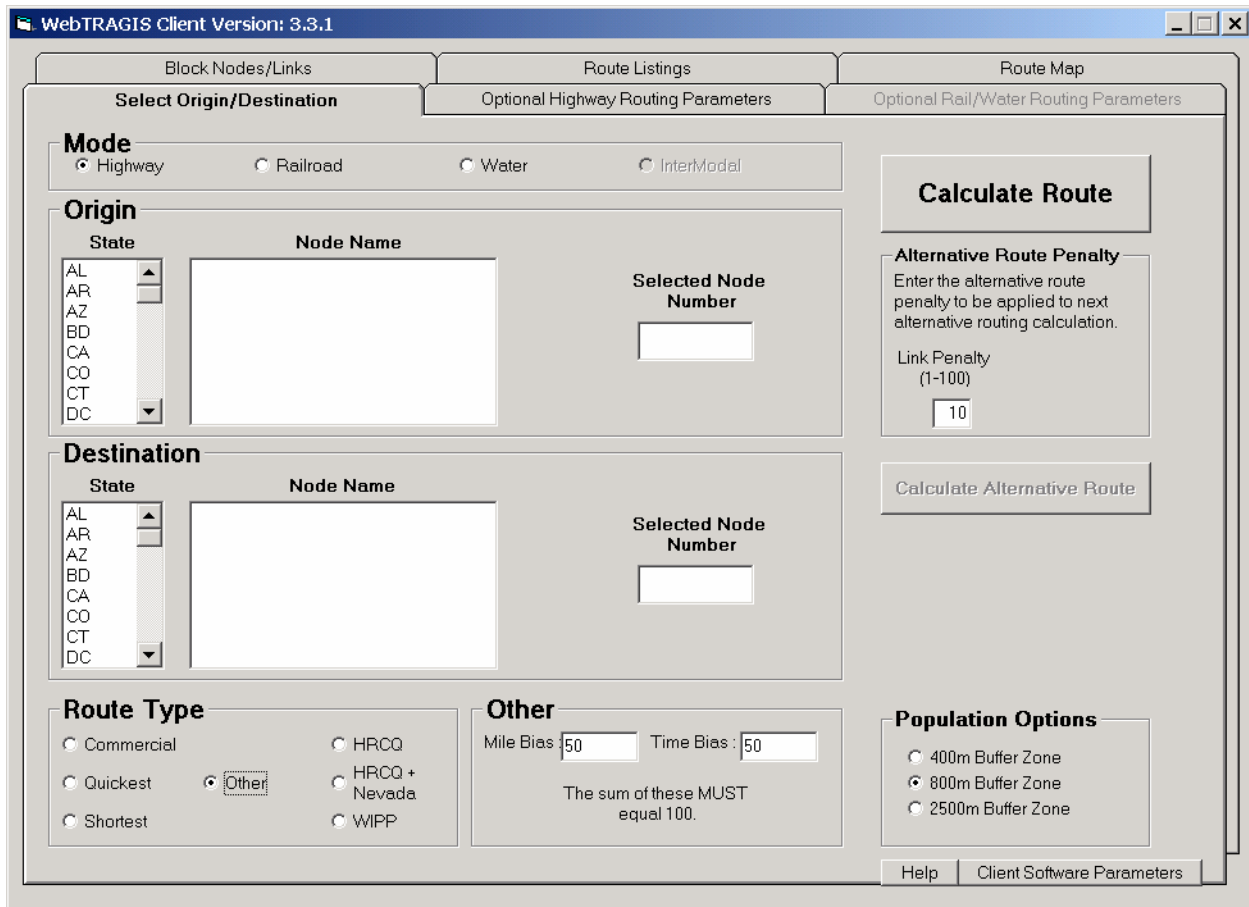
WebTRAGIS Client Version: 3.3.1

Block Nodes/Links
Route Listings
Route Map
Select Origin/Destination
Optional Highway Routing Parameters
Optional Rail/Water Routing Parameters

Mode
Highway
Railroad
Water
InterModal

Calculate Route

Origin
State
Node Name
AL
AR
AZ
BD
CA
CO
CT
DC
Selected Node Number

Alternative Route Penalty
Enter the alternative route penalty to be applied to next alternative routing calculation.
Link Penalty (1-100)
10

Destination
State
Node Name
AL
AR
AZ
BD
CA
CO
CT
DC
Selected Node Number

Calculate Alternative Route

Route Type
Commercial
Quickest
Other
Shortest
HRCQ
HRCQ + Nevada
WIPP

Other
Mile Bias : 50
Time Bias : 50
The sum of these MUST equal 100.

Population Options
400m Buffer Zone
800m Buffer Zone
2500m Buffer Zone

Help
Client Software Parameters